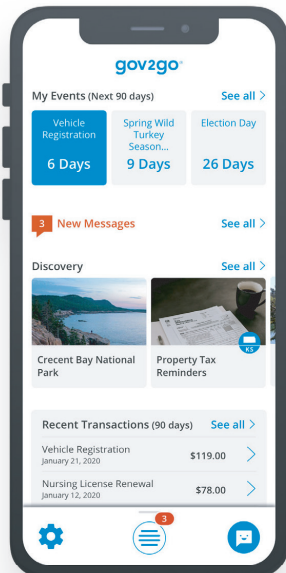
gov2go

My Events (Next 90 days) See all >

Vehicle Registration
6 Days

Spring Wild Turkey Season...
9 Days

Election Day
26 Days

3 New Messages See all >

Discovery See all >

Crecent Bay National Park

KS

Property Tax Reminders

Recent Transactions (90 days) See all >

Vehicle Registration
January 21, 2020
$119.00 >

Nursing License Renewal
January 12, 2020
$78.00 >

3